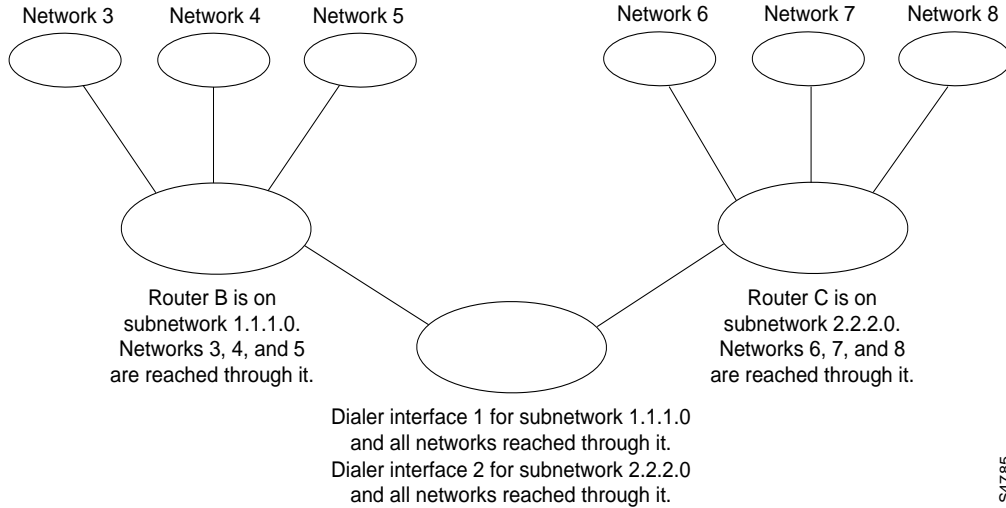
Network 3 Network 4 Network 5

Network 6 Network 7 Network 8

Router B is on subnetwork 1.1.1.0. Networks 3, 4, and 5 are reached through it.

Router C is on subnetwork 2.2.2.0. Networks 6, 7, and 8 are reached through it.

Dialer interface 1 for subnetwork 1.1.1.0 and all networks reached through it. Dialer interface 2 for subnetwork 2.2.2.0 and all networks reached through it.

S4785